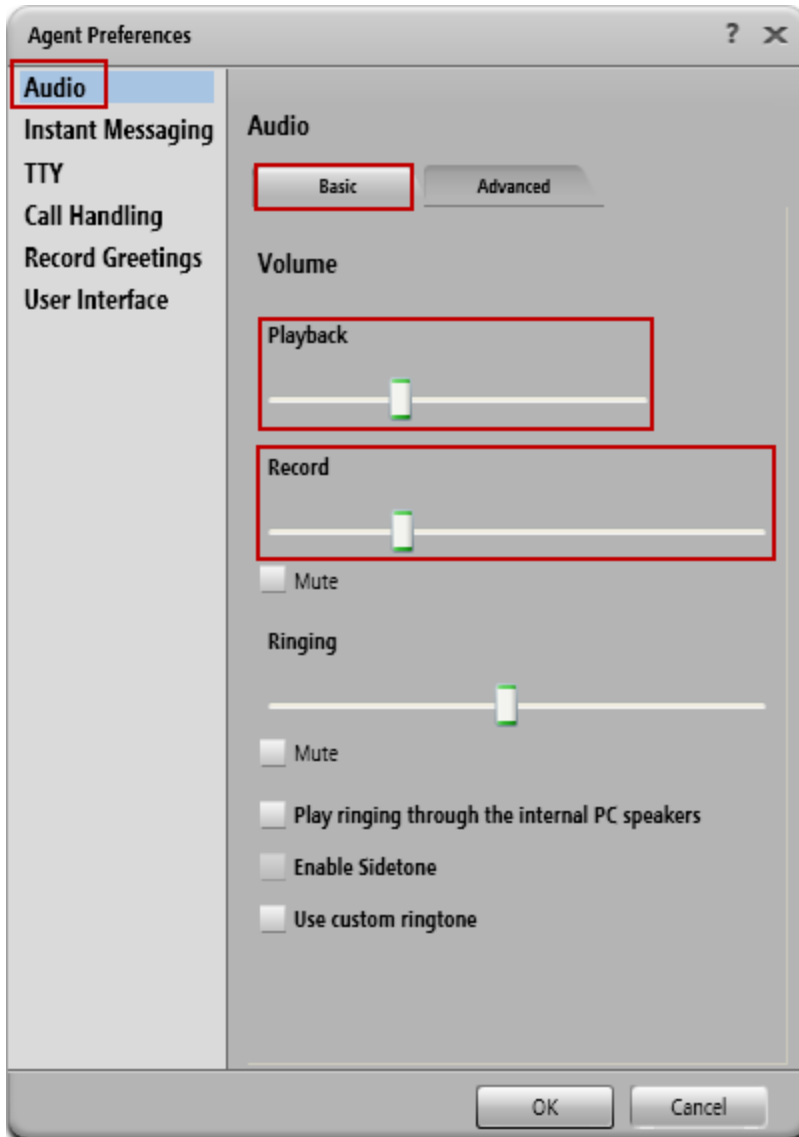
Agent Preferences ? ✕

Audio
Instant Messaging
TTY
Call Handling
Record Greetings
User Interface

Audio

Basic
Advanced

Volume

Playback

Record

Mute

Ringing

Mute

Play ringing through the internal PC speakers

Enable Sidetone

Use custom ringtone

OK
Cancel